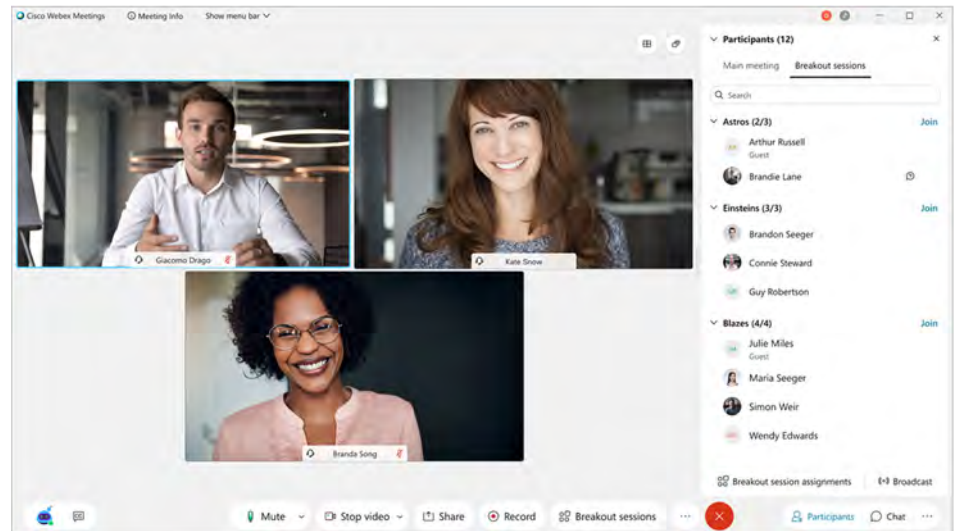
Cisco Webex Meetings
Meeting info
Show menu bar

Giacomo Drago
Kate Snow
Branda Song

Participants (12)
Main meeting
Breakout sessions
Search

Astros (2/3)
Join
Arthur Russell
Guest
Brandie Lane

Einsteins (3/3)
Join
Brandon Seeger
Connie Steward
Guy Robertson

Blazes (4/4)
Join
Julie Miles
Guest
Maria Seeger
Simon Weir
Wendy Edwards

Breakout session assignments
Broadcast

Mute
Stop video
Share
Record
Breakout sessions
Participants
Chat